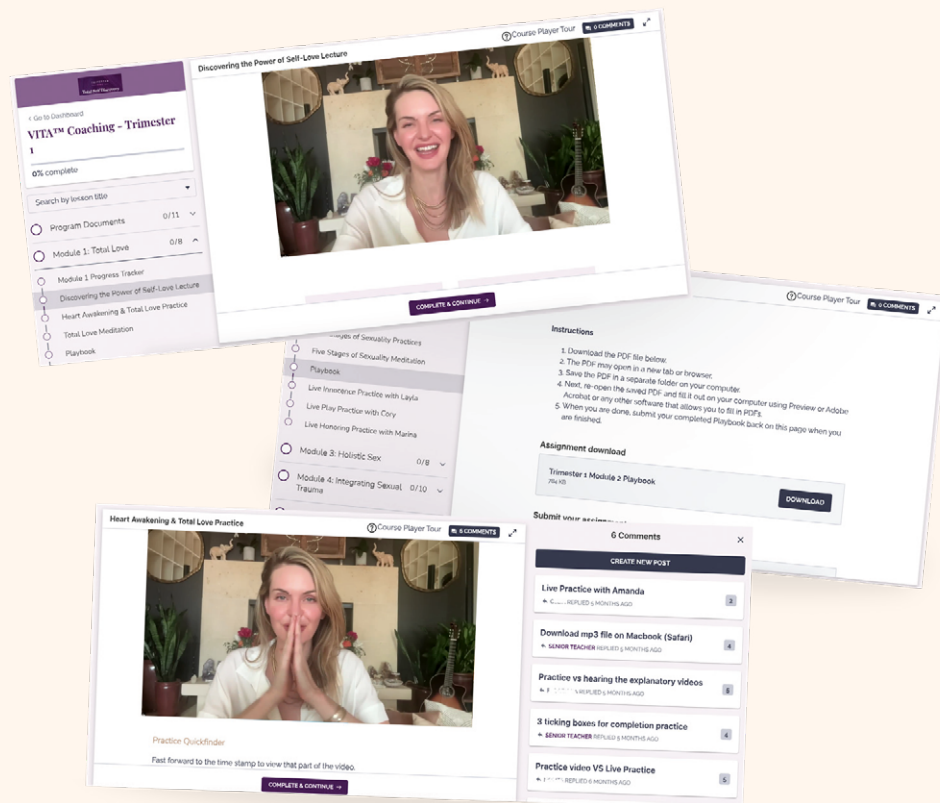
‹ Go to Dashboard

VITA™ Coaching - Trimester 1

0% complete

Search by lesson title

Program Documents 0/11

Module 1: Total Love 0/8

Module 1 Progress Tracker

Discovering the Power of Self-Love Lecture

Heart Awakening & Total Love Practice

Total Love Meditation

Playbook

Discovering the Power of Self-Love Lecture

Course Player Tour

0 COMMENTS

COMPLETE & CONTINUE →

Course Player Tour

0 COMMENTS

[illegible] Stages of Sexuality Practices

Five Stages of Sexuality Meditation

Playbook

Live Innocence Practice with Layla

Live Play Practice with Cory

Live Honoring Practice with Marina

Module 3: Holistic Sex 0/8

Module 4: Integrating Sexual Trauma 0/10

Instructions

1. Download the PDF file below.
2. The PDF may open in a new tab or browser.
3. Save the PDF in a separate folder on your computer.
4. Next, re-open the saved PDF and fill it out on your computer using Preview or Adobe Acrobat or any other software that allows you to fill in PDFs.
5. When you are done, submit your completed Playbook back on this page when you are finished.

Assignment download

Trimester 1 Module 2 Playbook

764 KB

DOWNLOAD

Submit your assignment

Heart Awakening & Total Love Practice

Course Player Tour

6 COMMENTS

Practice Quickfinder

Fast forward to the time stamp to view that part of the video.

COMPLETE & CONTINUE →

6 Comments

CREATE NEW POST

Live Practice with Amanda

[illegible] REPLIED 5 MONTHS AGO

2

Download mp3 file on Macbook (Safari)

SENIOR TEACHER REPLIED 5 MONTHS AGO

4

Practice vs hearing the explanatory videos

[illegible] REPLIED 5 MONTHS AGO

8

3 ticking boxes for completion practice

SENIOR TEACHER REPLIED 5 MONTHS AGO

4

Practice video VS Live Practice

5